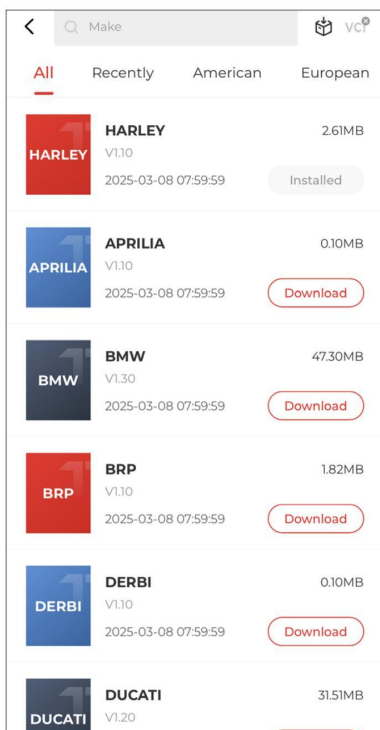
<

Make

VCI

All Recently American European

HARLEY
HARLEY
V1.10
2025-03-08 07:59:59
2.61MB
Installed

APRILIA
APRILIA
V1.10
2025-03-08 07:59:59
0.10MB
Download

BMW
BMW
V1.30
2025-03-08 07:59:59
47.30MB
Download

BRP
BRP
V1.10
2025-03-08 07:59:59
1.82MB
Download

DERBI
DERBI
V1.10
2025-03-08 07:59:59
0.10MB
Download

DUCATI
DUCATI
V1.20
31.51MB